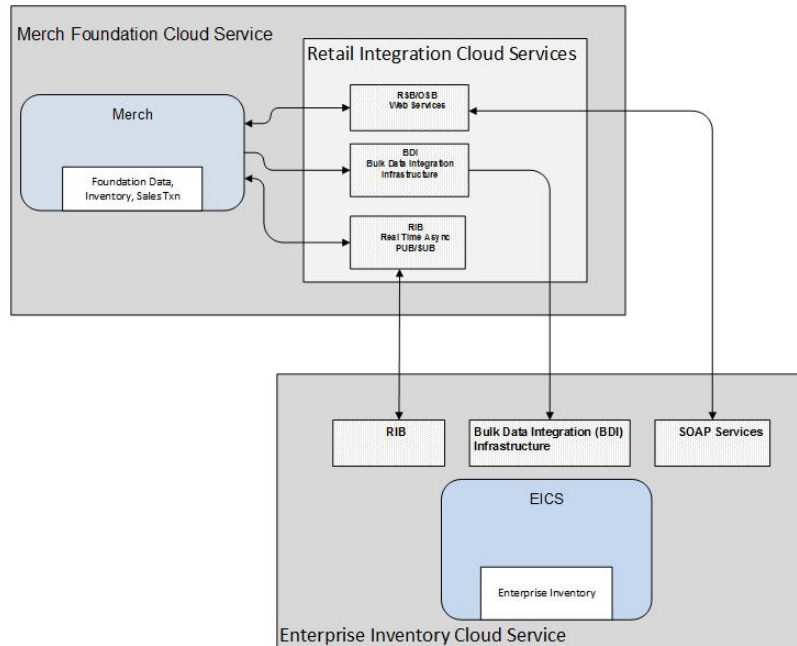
Merch Foundation Cloud Service

Retail Integration Cloud Services

Merch

Foundation Data, Inventory, Sales Txn

RSB/OSB
Web Services

BDI
Bulk Data Integration Infrastructure

RIB
Real Time Async
PUB/SUB

RIB

Bulk Data Integration (BDI) Infrastructure

SOAP Services

EICS

Enterprise Inventory

Enterprise Inventory Cloud Service